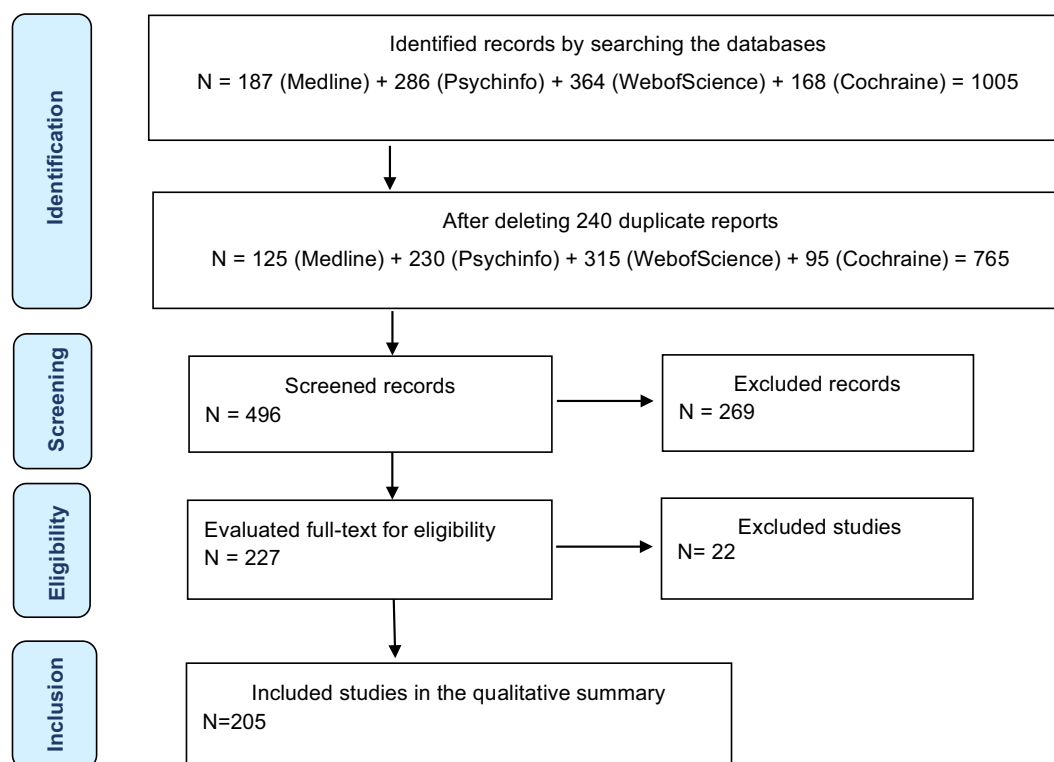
Identification

Identified records by searching the databases
N = 187 (Medline) + 286 (Psychinfo) + 364 (WebofScience) + 168 (Cochraine) = 1005

After deleting 240 duplicate reports
N = 125 (Medline) + 230 (Psychinfo) + 315 (WebofScience) + 95 (Cochraine) = 765

Screening

Screened records
N = 496

Excluded records
N = 269

Eligibility

Evaluated full-text for eligibility
N = 227

Excluded studies
N= 22

Inclusion

Included studies in the qualitative summary
N=205